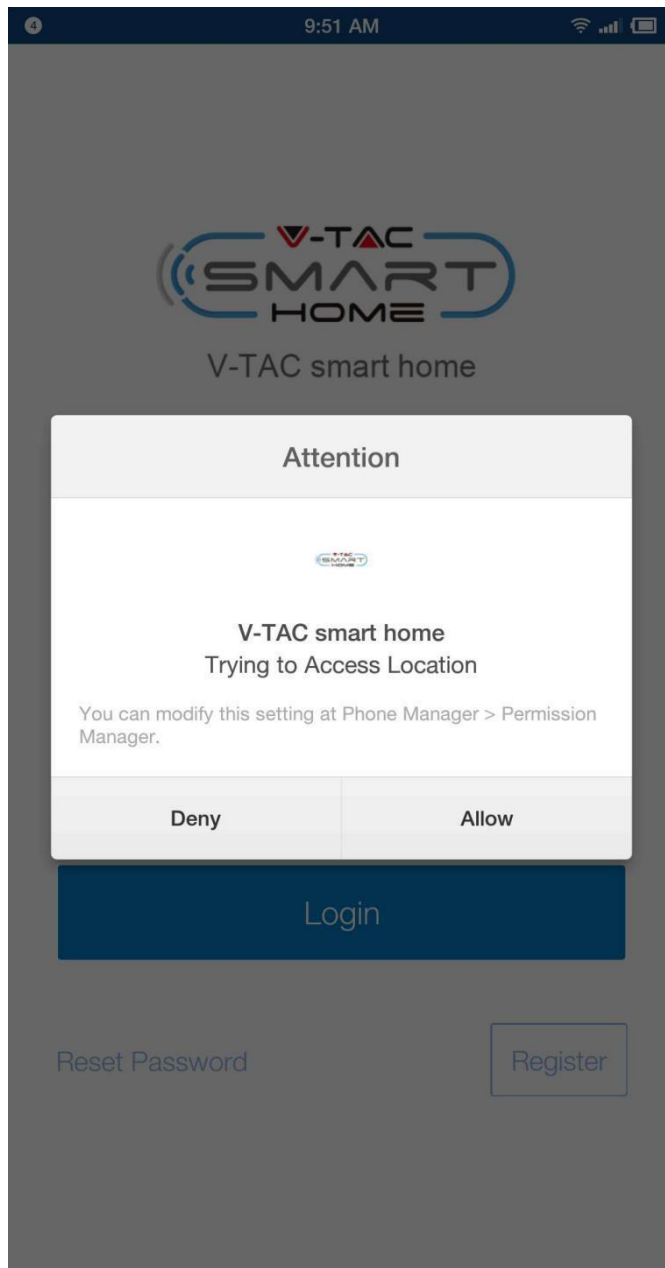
4

9:51 AM

V-TAC
SMART
HOME

V-TAC smart home

Attention

V-TAC SMART HOME

V-TAC smart home
Trying to Access Location

You can modify this setting at Phone Manager > Permission Manager.

Deny

Allow

Login

Reset Password

Register